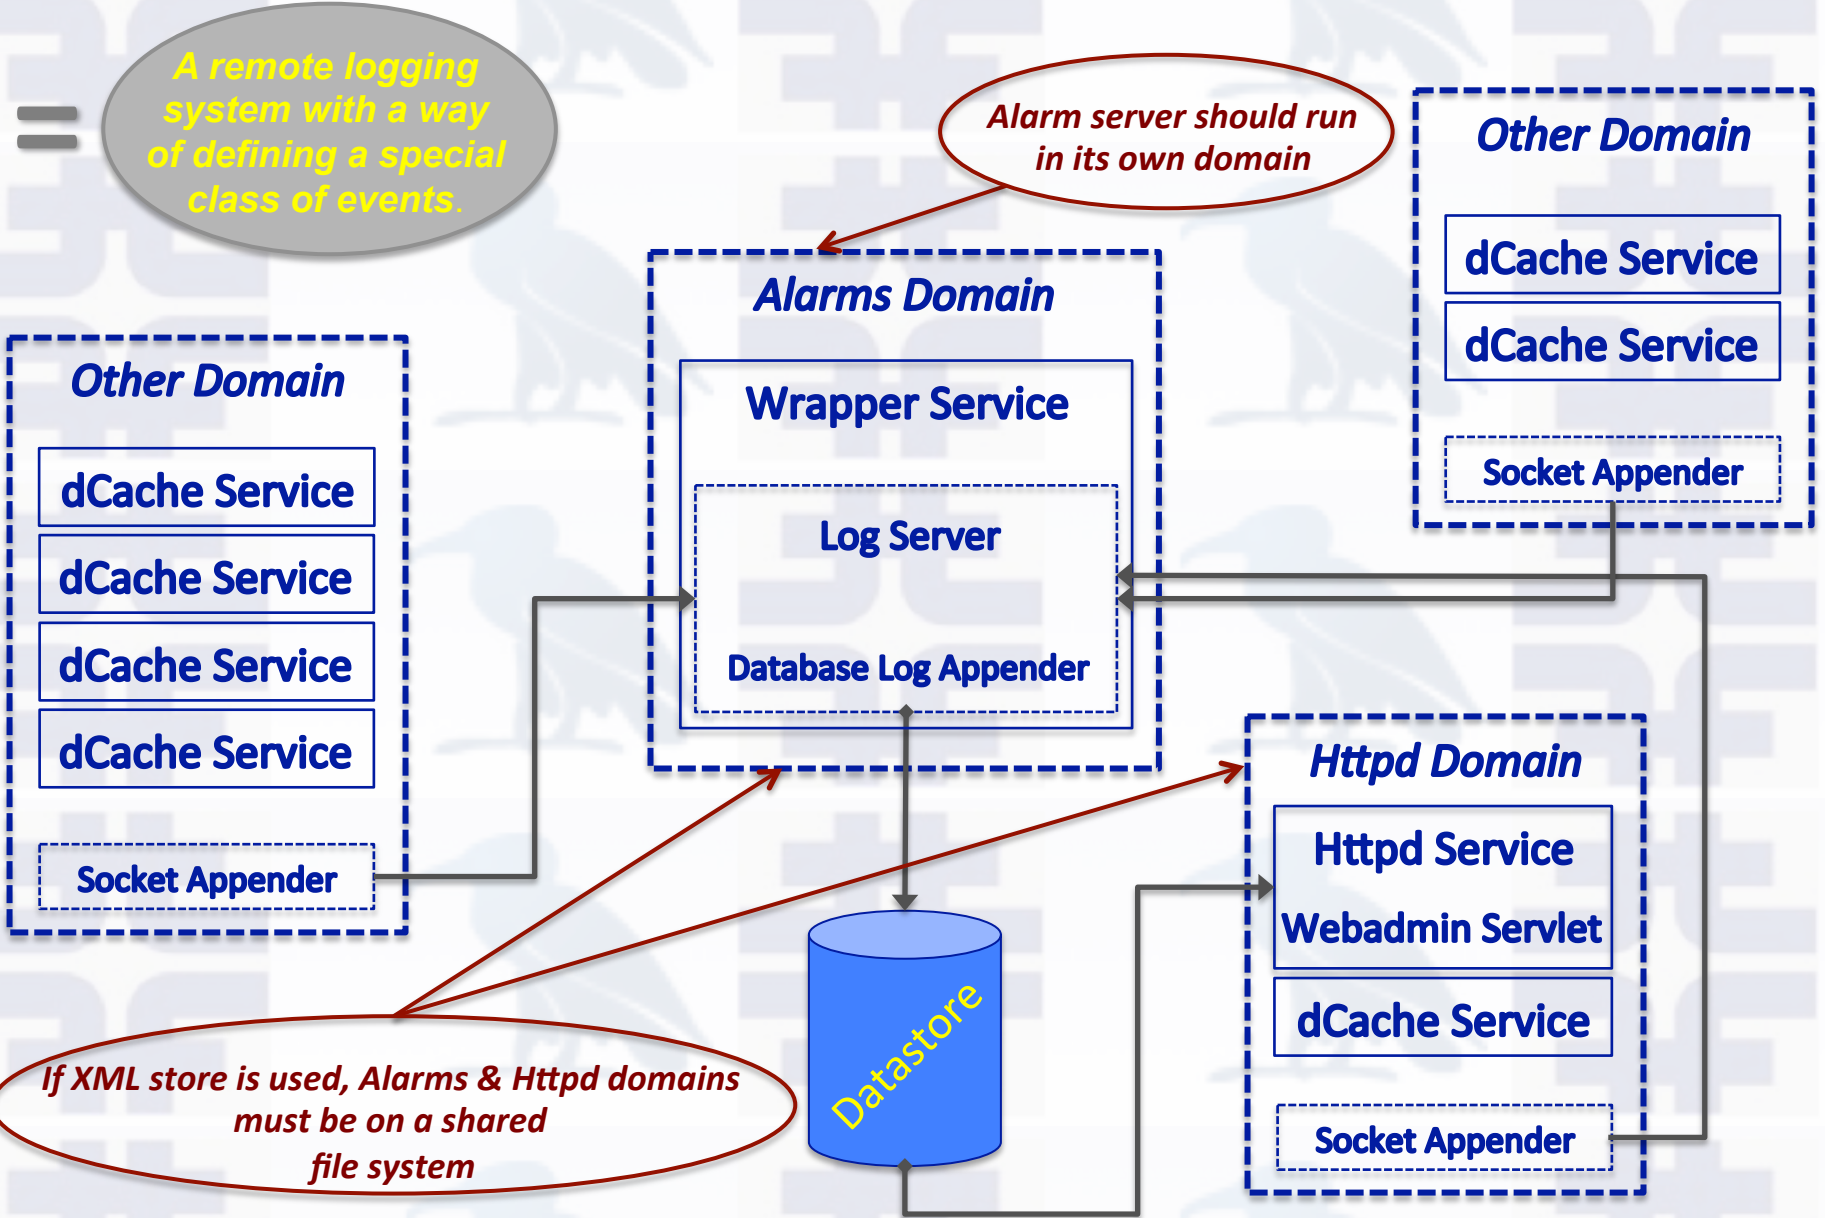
A remote logging system with a way of defining a special class of events.

Alarm server should run in its own domain

Other Domain

dCache Service

dCache Service

Socket Appender

Alarms Domain

Wrapper Service

Log Server

Database Log Appender

Other Domain

dCache Service

dCache Service

dCache Service

dCache Service

Socket Appender

Httpd Domain

Httpd Service

Webadmin Servlet

dCache Service

Socket Appender

Datastore

If XML store is used, Alarms & Httpd domains must be on a shared file system